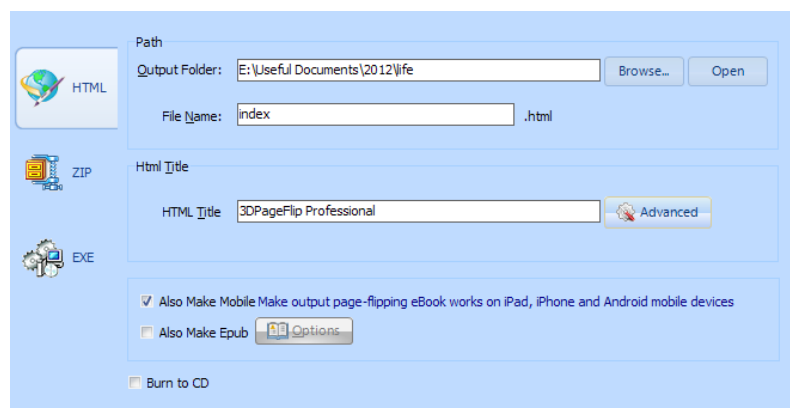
HTML

ZIP

EXE

Path

Output Folder: E:\Useful Documents\2012\life

Browse... Open

File Name: index .html

Html Title

HTML Title 3DPageFlip Professional

Advanced

Also Make Mobile Make output page-flipping eBook works on iPad, iPhone and Android mobile devices

Also Make Epub Options

Burn to CD